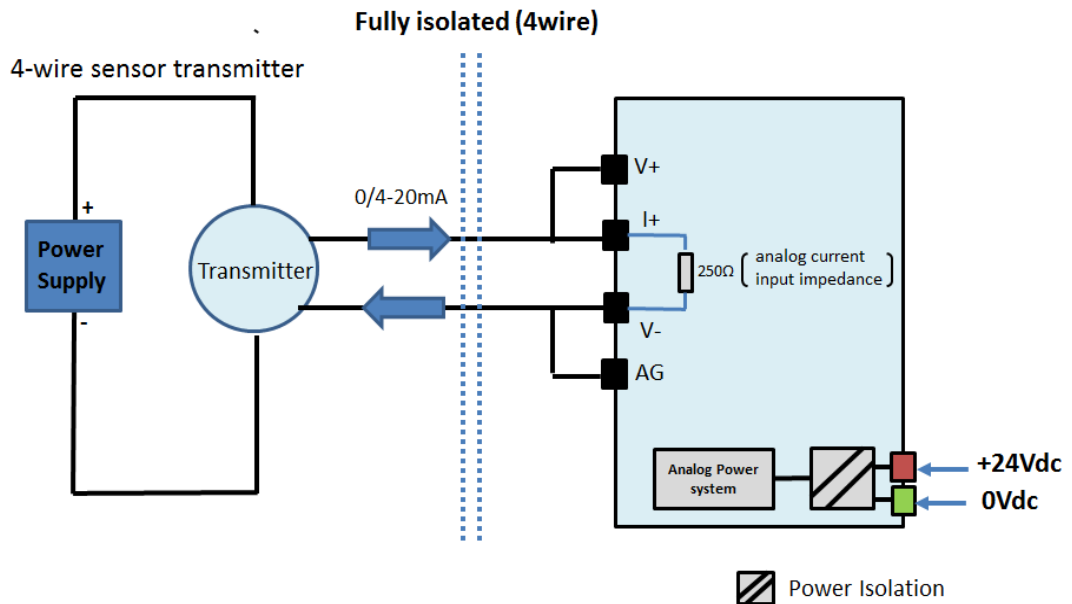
Fully isolated (4wire)

4-wire sensor transmitter

+

Power Supply

-

Transmitter

0/4-20mA

V+

I+

250Ω ( analog current input impedance )

V-

AG

Analog Power system

+24Vdc

0Vdc

Power Isolation